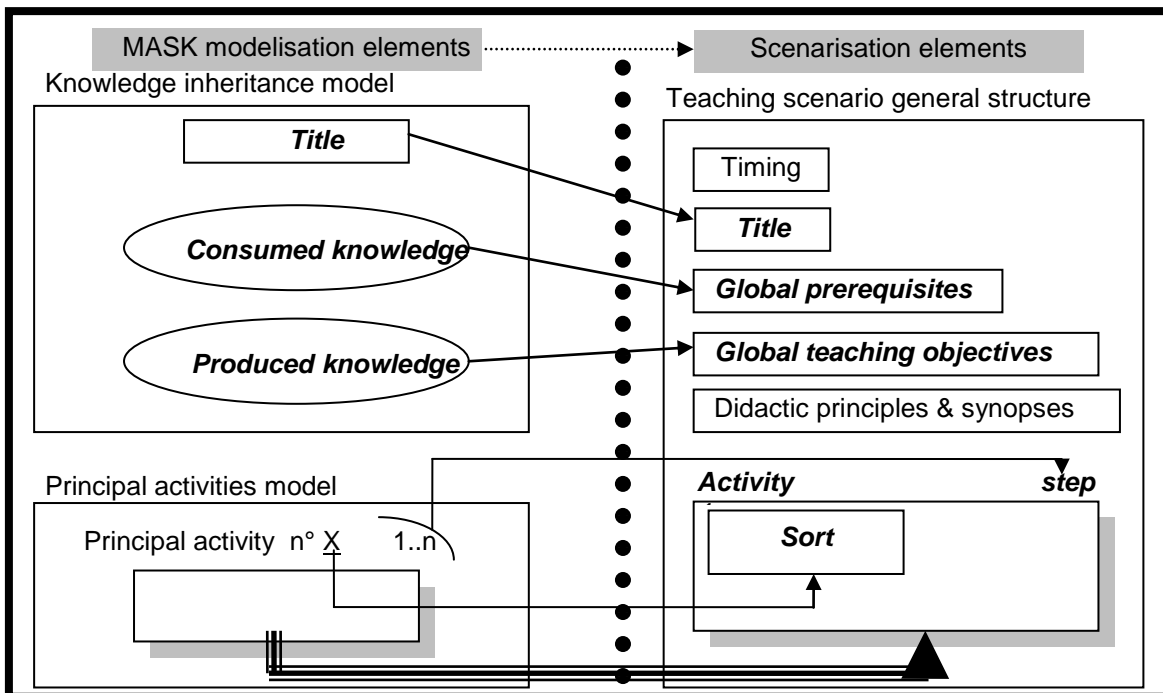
MASK modelisation elements

Scenarisation elements

Knowledge inheritance model

Title

Consumed knowledge

Produced knowledge

Teaching scenario general structure

Timing

Title

Global prerequisites

Global teaching objectives

Didactic principles & synopses

Principal activities model

Principal activity n° X 1..n

Activity step

Sort